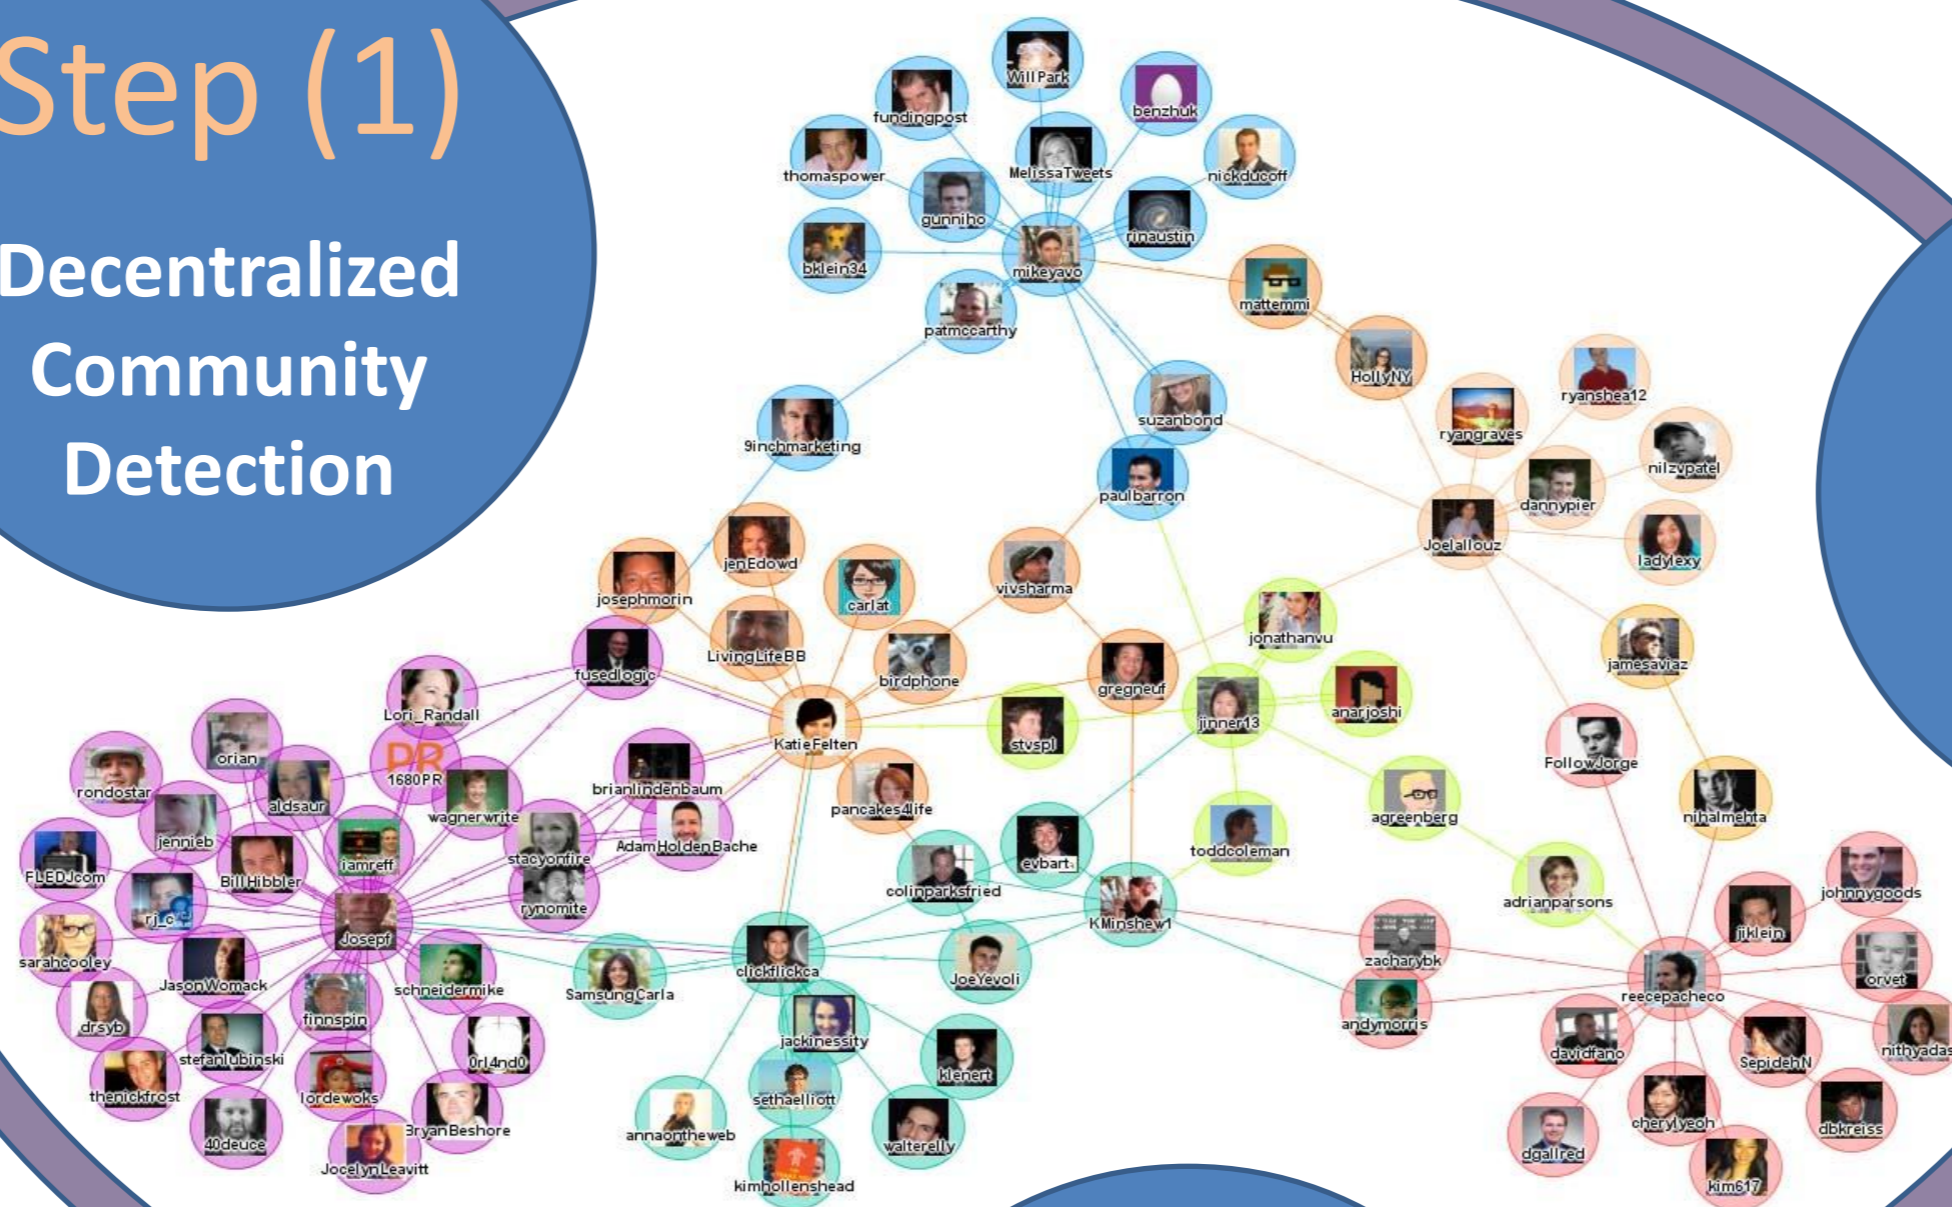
Step (1)

Decentralized Community Detection

WillPark
fundingpost
benzhuk
thomaspower
MelissaTweets
nickducoff
gunniho
rinaustin
bklein34
mikeyavo
mattemmi
patmccarthy
HollyNY
ryanshea12
suzanbond
ryangraves
9inchmarketing
nilzypatel
paulbarron
dannypier
Joelallouz
ladylexy
jenEdowd
josephmorin
carlat
vivsharma
jonathanvu
LivingLifeBB
jamesaviaz
fusedlogic
birdphone
gregneuf
anarjoshi
Lori_Randall
jinner13
stvspl
KatieFelten
orian
PR
1680PR
FollowJorge
rondostar
aldsaur
brianlindenbaum
wagnerwrite
pancakes4life
agreenberg
nihalmehta
jennieb
AdamHoldenBache
toddcoleman
stacyonfire
iamreff
evbart
FLEDJcom
BillHibbler
colinparksfried
adrianparsons
johnnygoods
rynomite
rj_c
Josepf
KMinshew1
jiklein
sarahcooley
zacharybk
JasonWomack
schneidermike
clickflickca
JoeYevoli
orvet
SamsungCarla
reecepacheco
drsyb
finnspin
andymorris
nithyadas
jackinessity
stefanlubinski
0rl4nd0
davidfano
klenert
SepidehN
thenickfrost
lordewoks
sethelliott
cherylyeoh
dbkreiss
40deuce
BryanBeshore
annaontheweb
walterelly
dgallred
JocelynLeavitt
kimhollenshead
kim617